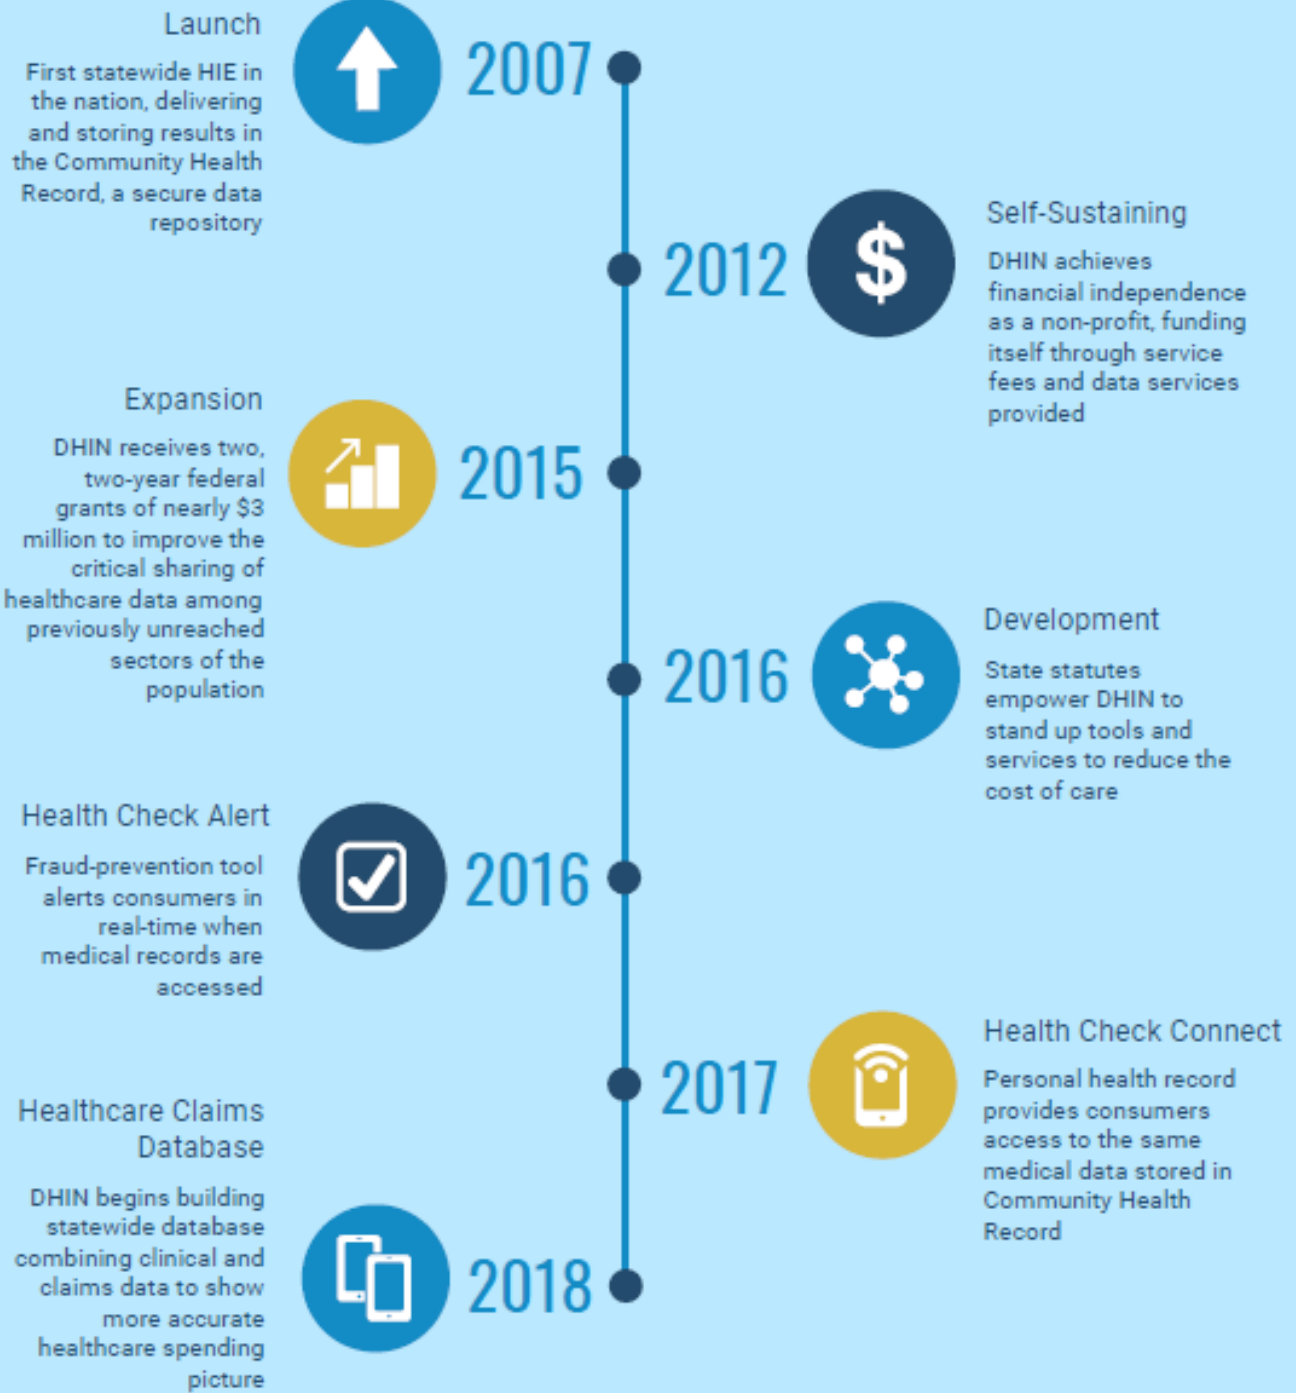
Launch

First statewide HIE in the nation, delivering and storing results in the Community Health Record, a secure data repository

2007

2012

Self-Sustaining

DHIN achieves financial independence as a non-profit, funding itself through service fees and data services provided

Expansion

DHIN receives two, two-year federal grants of nearly $3 million to improve the critical sharing of healthcare data among previously unreached sectors of the population

2015

2016

Development

State statutes empower DHIN to stand up tools and services to reduce the cost of care

Health Check Alert

Fraud-prevention tool alerts consumers in real-time when medical records are accessed

2016

2017

Health Check Connect

Personal health record provides consumers access to the same medical data stored in Community Health Record

Healthcare Claims Database

DHIN begins building statewide database combining clinical and claims data to show more accurate healthcare spending picture

2018